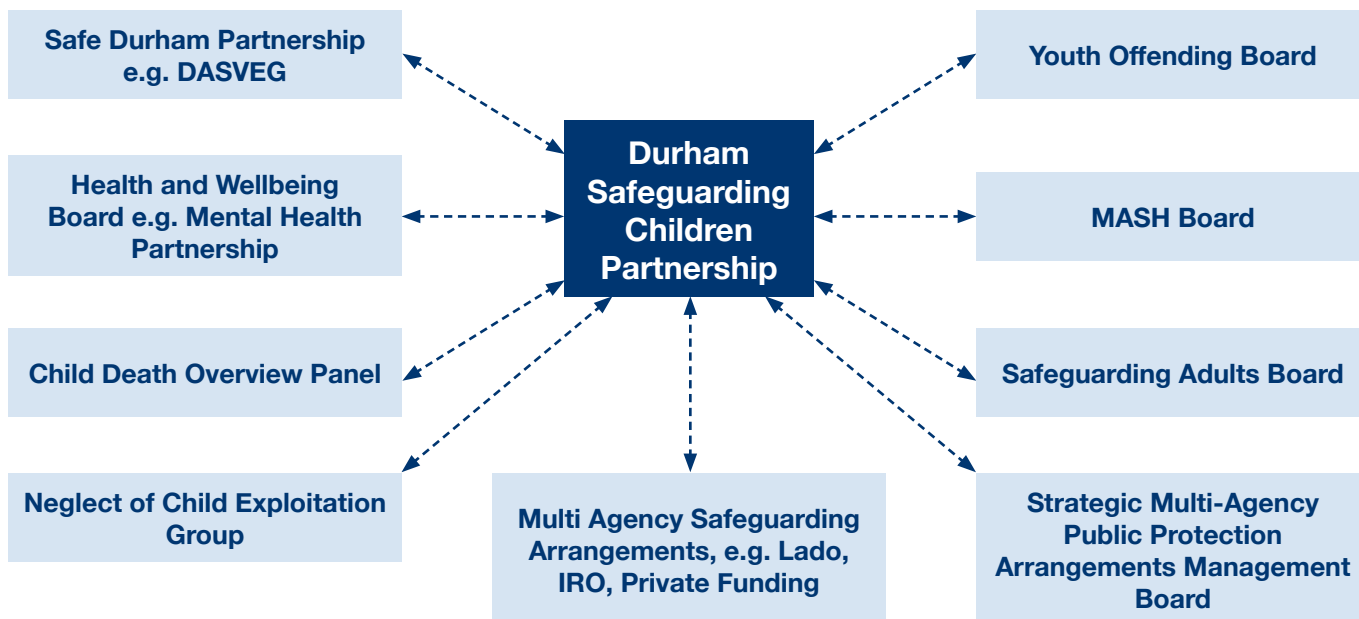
Safe Durham Partnership e.g. DASVEG

Youth Offending Board

Durham Safeguarding Children Partnership

Health and Wellbeing Board e.g. Mental Health Partnership

MASH Board

Child Death Overview Panel

Safeguarding Adults Board

Neglect of Child Exploitation Group

Multi Agency Safeguarding Arrangements, e.g. Lado, IRO, Private Funding

Strategic Multi-Agency Public Protection Arrangements Management Board